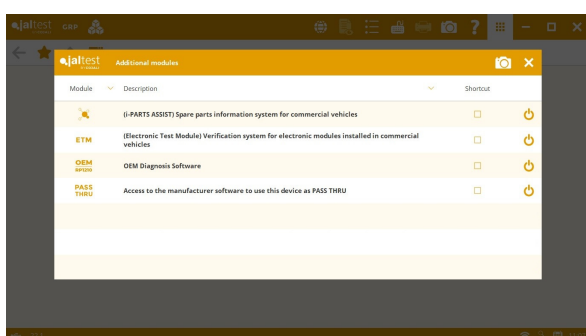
jaltest CGP

jaltest

Additional modules

| Module | Description | Shortcut |
|---|---|---|
| | (i-PARTS ASSIST) Spare parts information system for commercial vehicles | |
| ETM | (Electronic Test Module) Verification system for electronic modules installed in commercial vehicles | |
| OEM SP120 | OEM Diagnosis Software | |
| PASS THRU | Access to the manufacturer software to use this device as PASS THRU | |